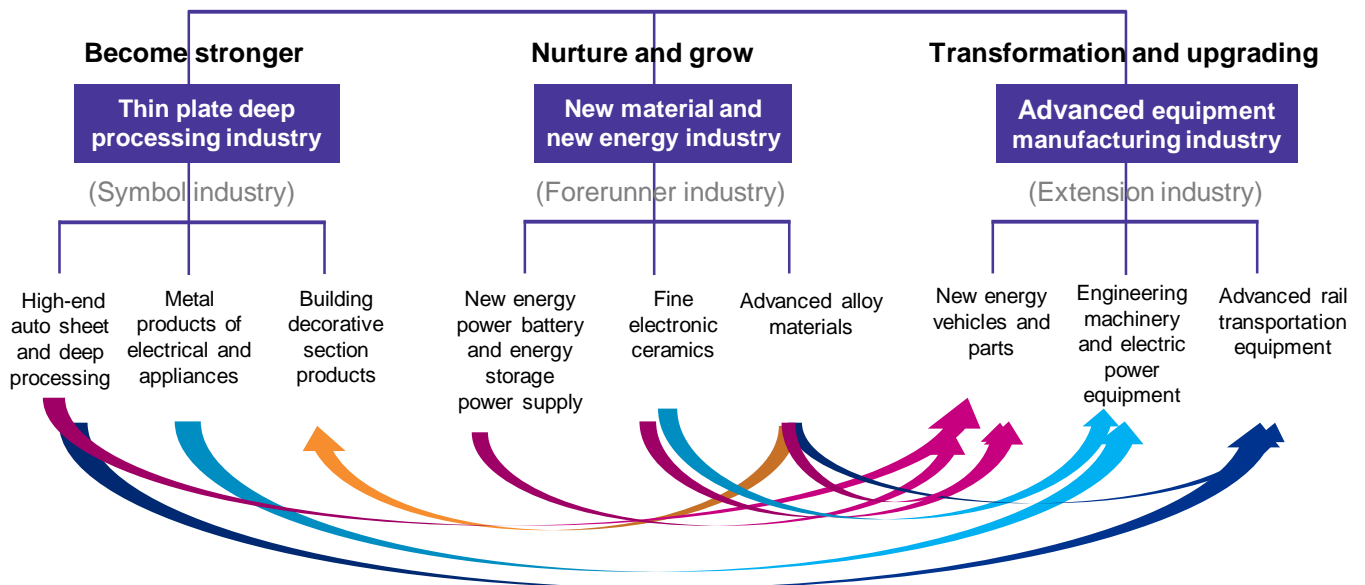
Become stronger

Thin plate deep processing industry

(Symbol industry)

High-end auto sheet and deep processing

Metal products of electrical and appliances

Building decorative section products

Nurture and grow

New material and new energy industry

(Forerunner industry)

New energy power battery and energy storage power supply

Fine electronic ceramics

Advanced alloy materials

Transformation and upgrading

Advanced equipment manufacturing industry

(Extension industry)

New energy vehicles and parts

Engineering machinery and electric power equipment

Advanced rail transportation equipment